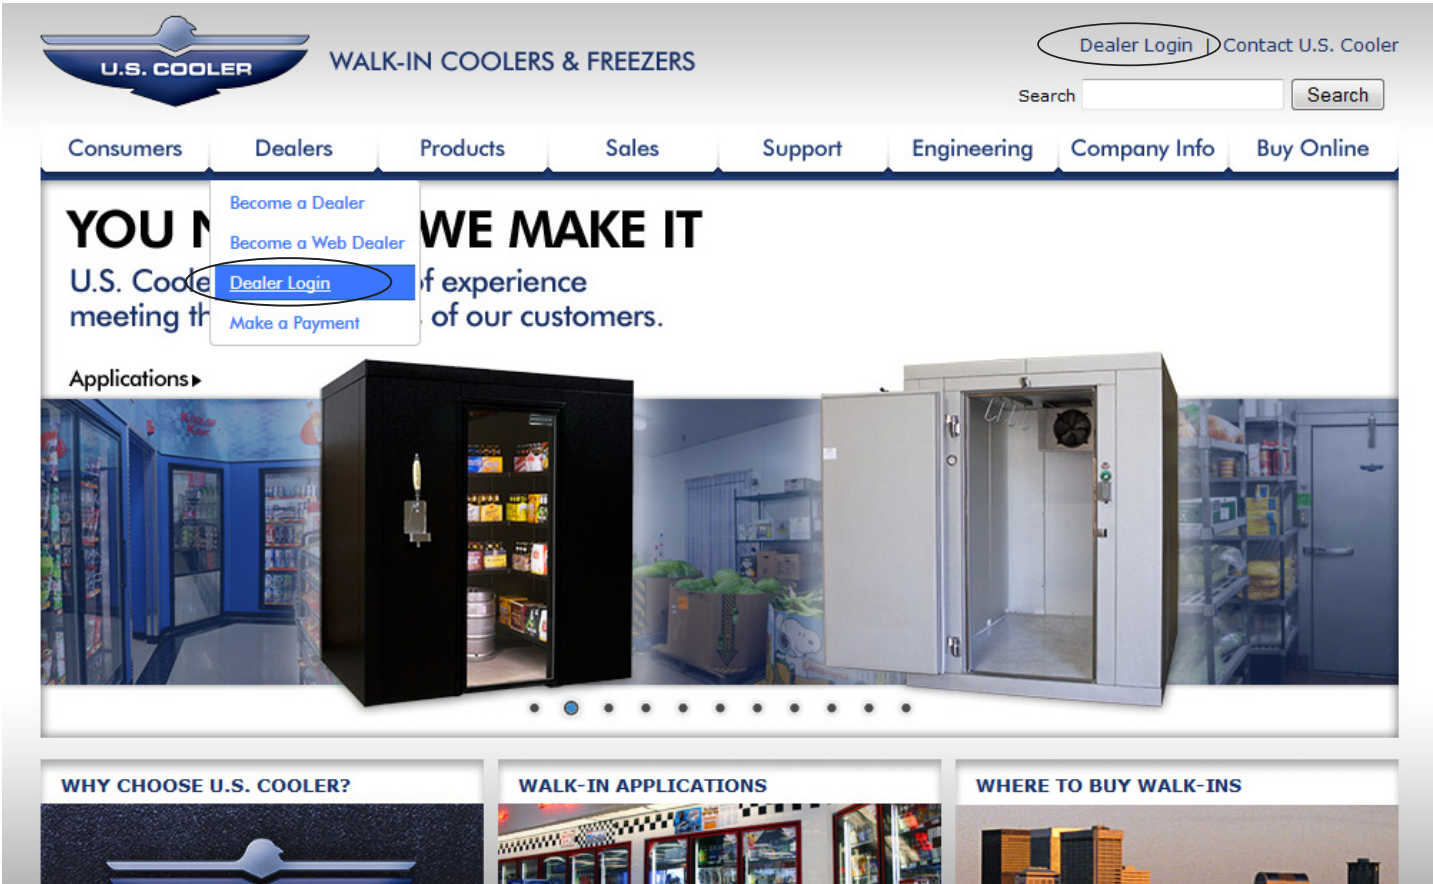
U.S. COOLER

WALK-IN COOLERS & FREEZERS

Dealer Login | Contact U.S. Cooler

Search [Search]

Consumers | Dealers | Products | Sales | Support | Engineering | Company Info | Buy Online

Become a Dealer

Become a Web Dealer

Dealer Login

Make a Payment

YOU N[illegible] WE MAKE IT

U.S. Coole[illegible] f experience

meeting th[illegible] of our customers.

Applications ▸

WHY CHOOSE U.S. COOLER?

WALK-IN APPLICATIONS

WHERE TO BUY WALK-INS